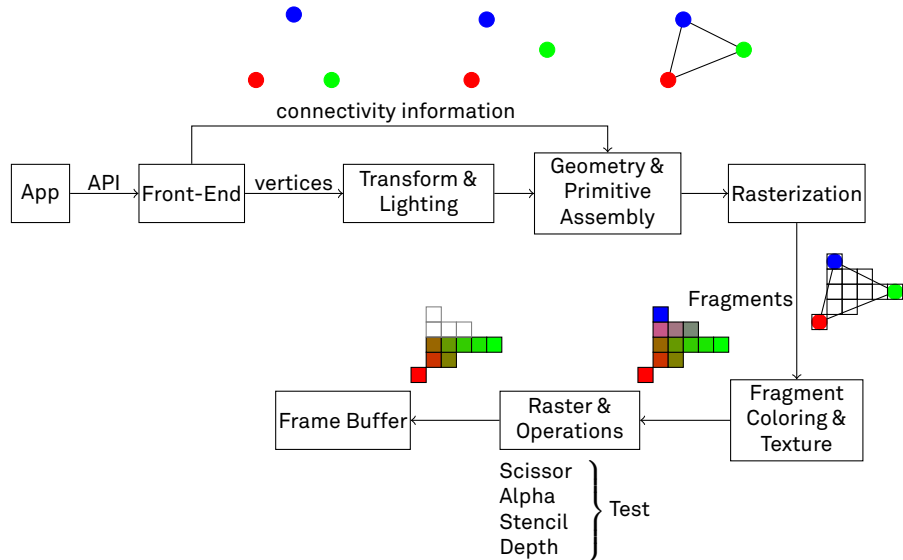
connectivity information

App

API

Front-End

vertices

Transform & Lighting

Geometry & Primitive Assembly

Rasterization

Fragments

Frame Buffer

Raster & Operations

Fragment Coloring & Texture

Scissor
Alpha
Stencil
Depth

Test